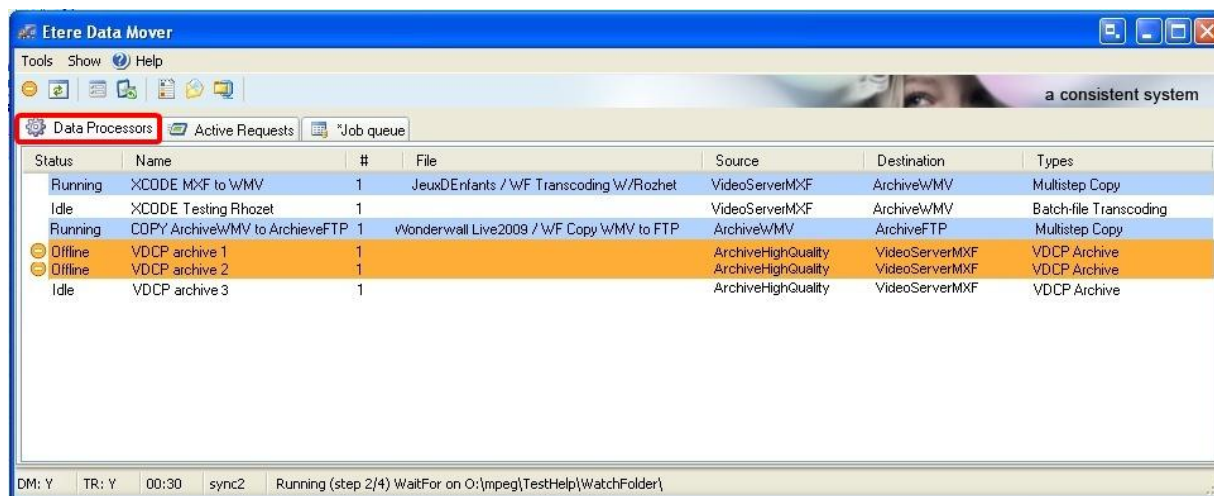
Etere Data Mover

Tools Show Help

a consistent system

Data Processors | Active Requests | *Job queue

| Status | Name | # | File | Source | Destination | Types |
|---|---|---|---|---|---|---|
| Running | XCODE MXF to WMV | 1 | JeuxDEnfants / WF Transcoding W/Rozhet | VideoServerMXF | ArchiveWMV | Multistep Copy |
| Idle | XCODE Testing Rhozet | 1 | | VideoServerMXF | ArchiveWMV | Batch-file Transcoding |
| Running | COPY ArchiveWMV to ArchieveFTP | 1 | Wonderwall Live2009 / WF Copy WMV to FTP | ArchiveWMV | ArchiveFTP | Multistep Copy |
| Offline | VDCP archive 1 | 1 | | ArchiveHighQuality | VideoServerMXF | VDCP Archive |
| Offline | VDCP archive 2 | 1 | | ArchiveHighQuality | VideoServerMXF | VDCP Archive |
| Idle | VDCP archive 3 | 1 | | ArchiveHighQuality | VideoServerMXF | VDCP Archive |

DM: Y | TR: Y | 00:30 | sync2 | Running (step 2/4) WaitFor on O:\mpeg\TestHelp\WatchFolder\